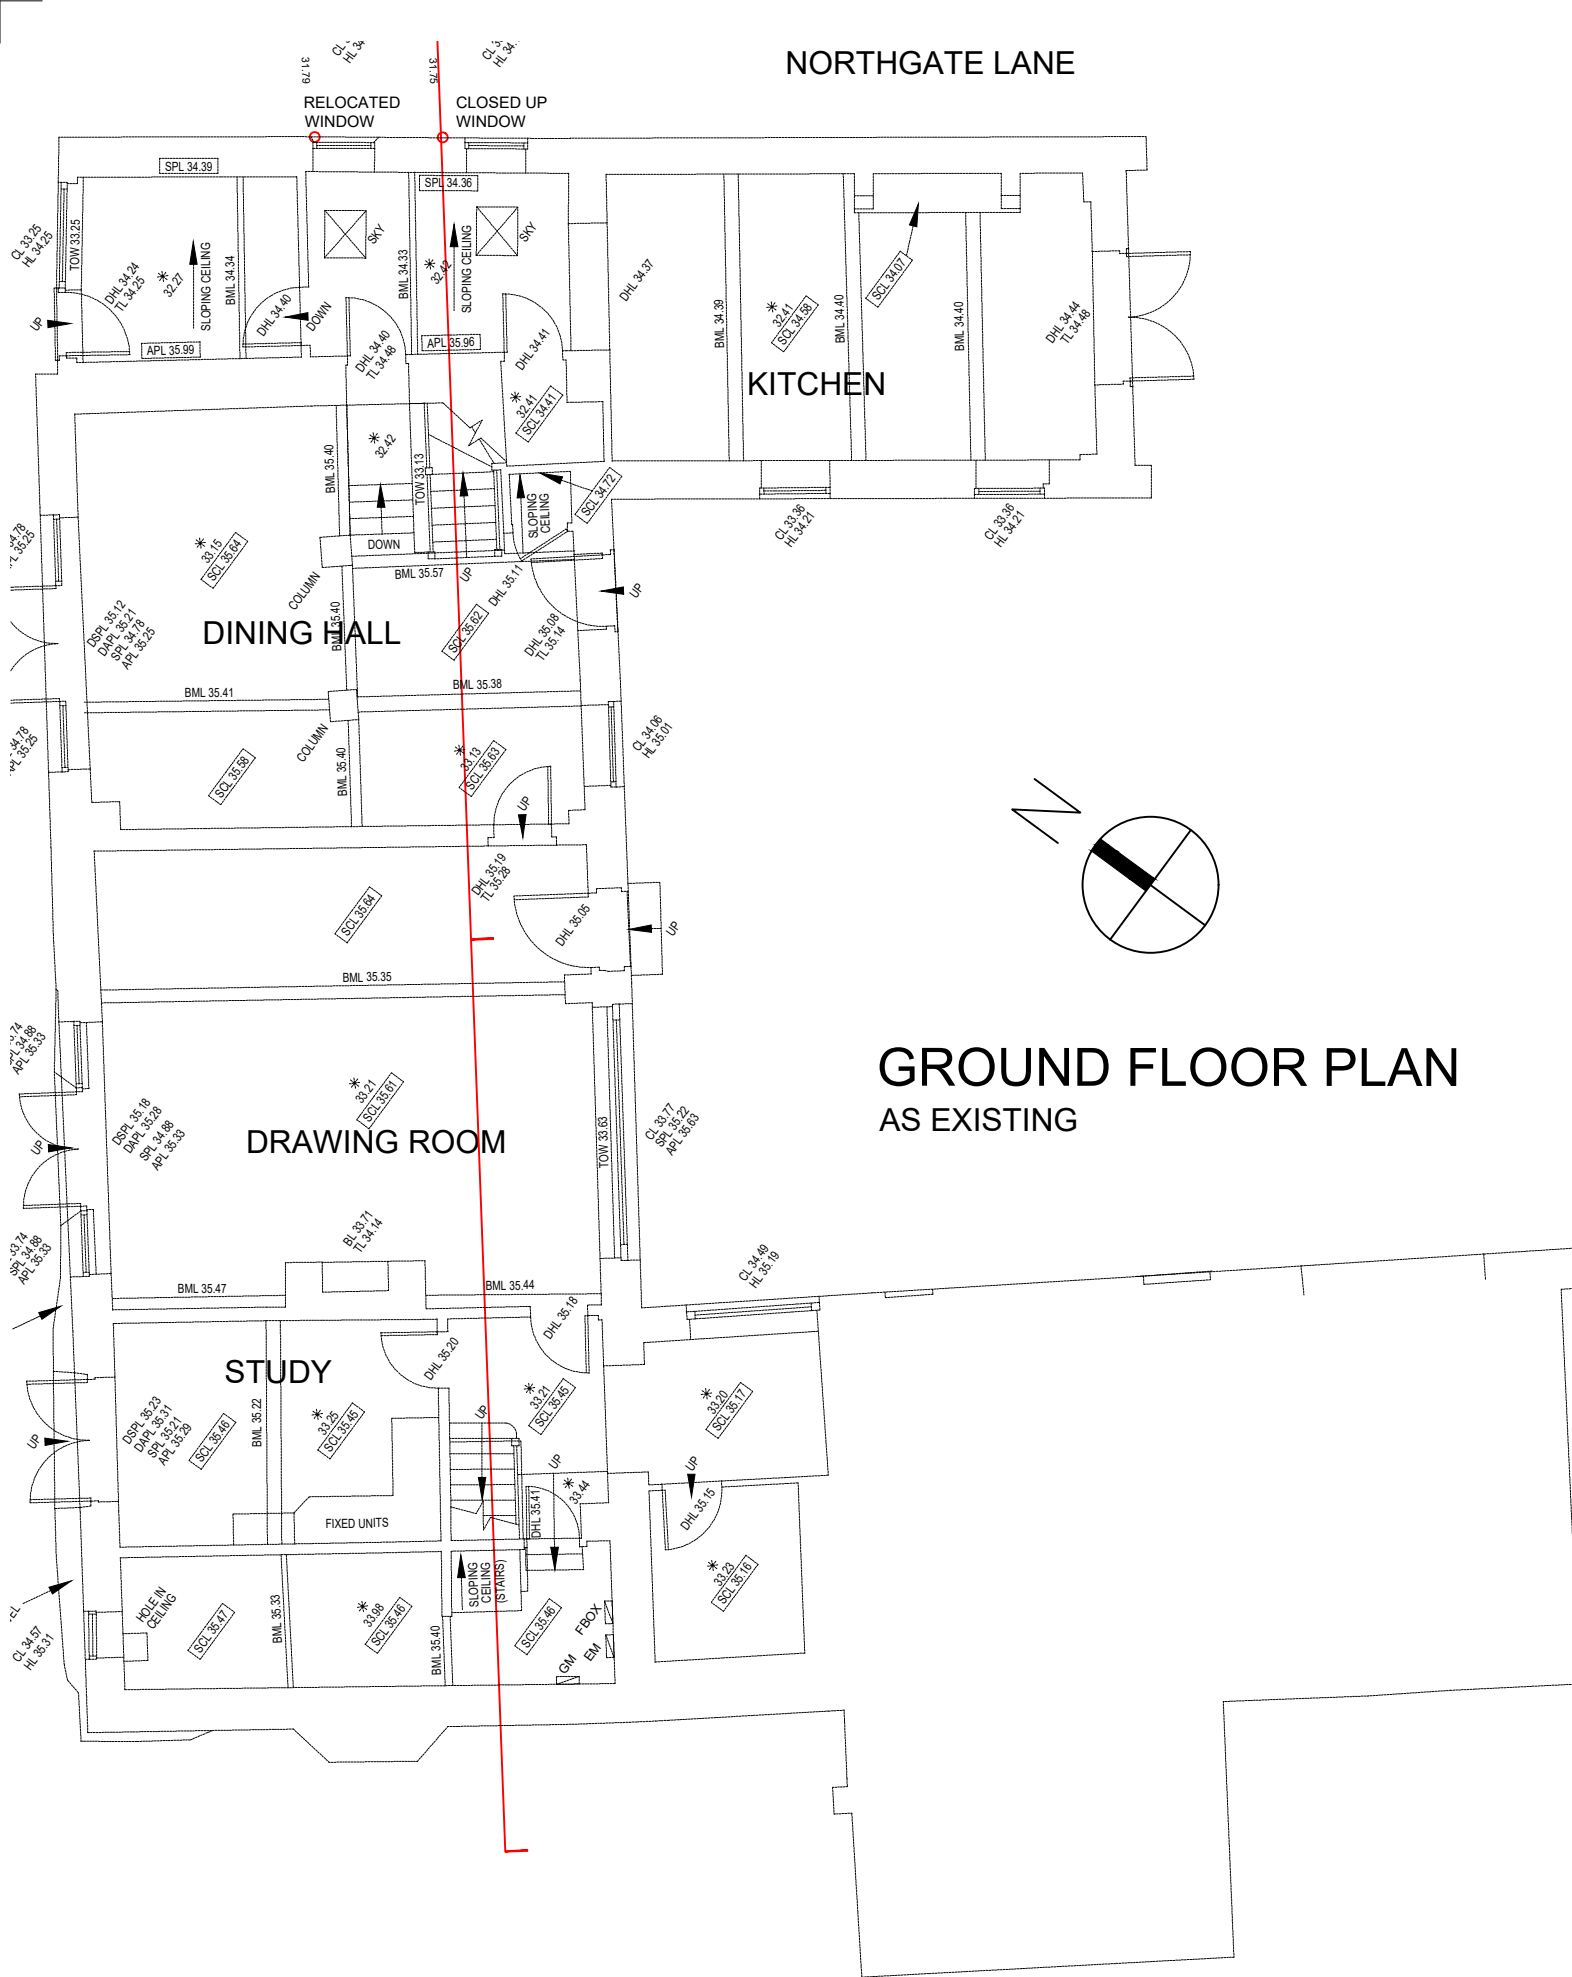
NORTHGATE LANE

31.79
CL
HL 34
31.75
CL 3
HL 34

RELOCATED WINDOW
CLOSED UP WINDOW

SPL 34.39
SPL 34.36
CL 33.25
HL 34.25
TOW 33.25
DHL 34.24
TL 34.25
32.27
SLOPING CEILING
BML 34.34
UP
APL 35.99
DHL 34.40
DOWN
SKY
BML 34.33
32.42
SLOPING CEILING
SKY
APL 35.96
DHL 34.40
TL 34.48
DHL 34.41
32.41
SCL 34.41
DHL 34.37
BML 34.39
32.41
SCL 34.58
BML 34.40
SCL 34.07
BML 34.40
DHL 34.44
TL 34.48
KITCHEN
CL 33.36
HL 34.21
CL 33.36
HL 34.21

32.42
BML 35.40
TOW 33.13
SLOPING CEILING
SCL 34.72
DOWN
BML 35.57
UP
DHL 35.11
UP
33.15
SCL 35.64
COLUMN
DSPL 35.12
DAPL 35.21
SPL 34.78
APL 35.25
DINING HALL
BML 35.40
SCL 35.62
DHL 35.08
TL 35.14
BML 35.41
BML 35.38
34.78
PL 35.25
34.78
APL 35.25
SCL 35.58
COLUMN
BML 35.40
33.13
SCL 35.63
UP
CL 34.06
HL 35.01
DHL 35.19
TL 35.28
SCL 35.64
DHL 35.05
UP
BML 35.35

GROUND FLOOR PLAN
AS EXISTING

74
PL 34.88
APL 35.33
33.21
SCL 35.61
DSPL 35.18
DAPL 35.28
SPL 34.88
APL 35.33
UP
DRAWING ROOM
TOW 33.63
CL 33.77
SPL 35.22
APL 35.63
33.74
SPL 34.88
APL 35.33
BL 33.71
TL 34.14
BML 35.47
BML 35.44
CL 34.49
HL 35.19
DHL 35.18
DHL 35.20
STUDY
33.21
SCL 35.45
33.20
SCL 35.17
DSPL 35.23
DAPL 35.31
SPL 35.21
APL 35.29
SCL 35.46
BML 35.22
33.25
SCL 35.45
UP
UP
UP
33.44
DHL 35.15
UP
FIXED UNITS
DHL 35.41
33.23
SCL 35.16
HOLE IN CEILING
SCL 35.47
BML 35.33
33.98
SCL 35.46
BML 35.40
SLOPING CEILING (STAIRS)
SCL 35.46
FBOX
EM
GM
CL 34.57
HL 35.31
EL